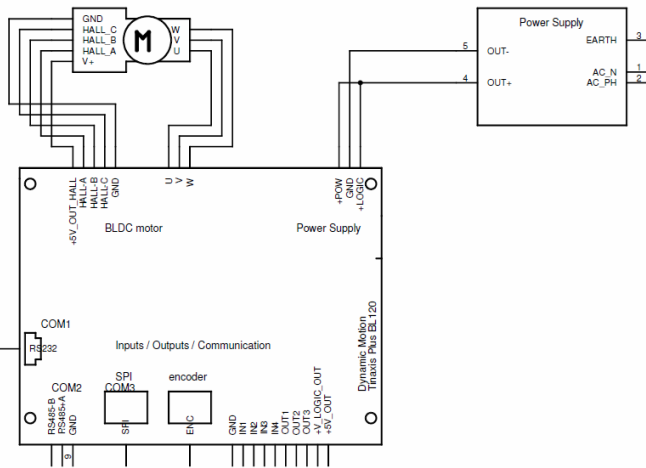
GND
HALL_C
HALL_B
HALL_A
V+
M
W
V
U

Power Supply
5
OUT-
4
OUT+
EARTH
3
AC_N
1
AC_PH
2

+5V_OUT_HALL
HALL-A
HALL-B
HALL-C
GND
U
V
W
+POW
GND
+LOGIC

BLDC motor
Power Supply

COM1
RS232
Inputs / Outputs / Communication
Dynamic Motion
Tinaxis Plus BL120

COM2
SPI
COM3
encoder
RS485-B
RS485-A
GND
SPI
ENC
GND
IN1
IN2
IN3
IN4
OUT1
OUT2
OUT3
+V_LOGIC_OUT
+5V_OUT
9